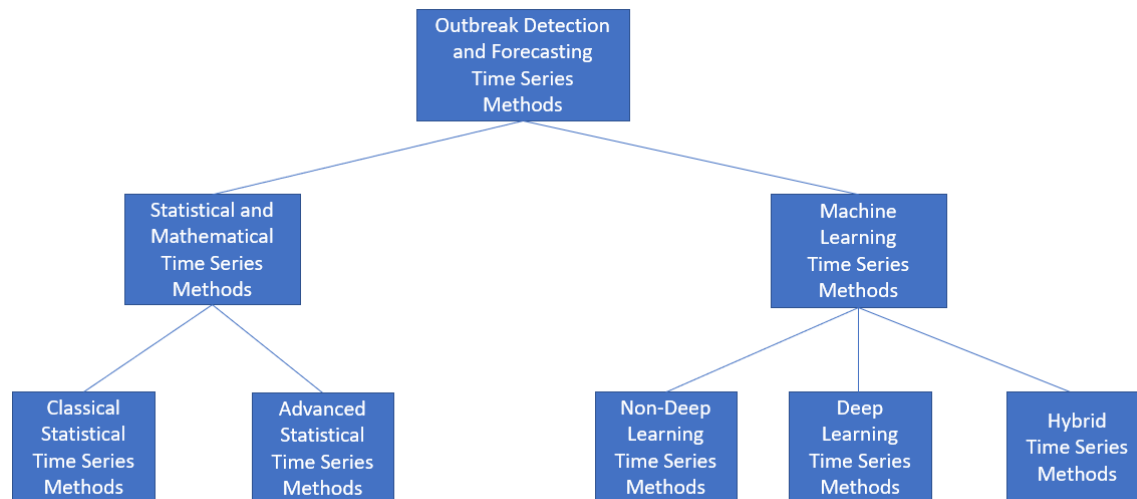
Outbreak Detection and Forecasting Time Series Methods

Statistical and Mathematical Time Series Methods

Machine Learning Time Series Methods

Classical Statistical Time Series Methods

Advanced Statistical Time Series Methods

Non-Deep Learning Time Series Methods

Deep Learning Time Series Methods

Hybrid Time Series Methods